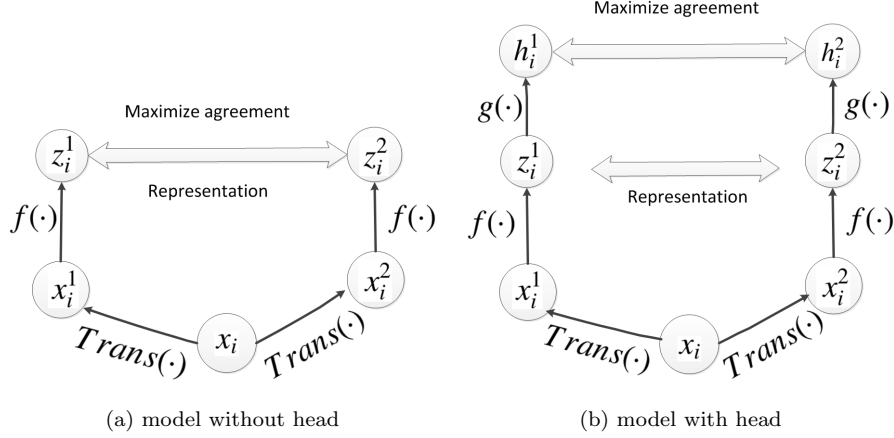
Maximize agreement

$z_i^1$ $z_i^2$

Representation

$f(\cdot)$ $f(\cdot)$

$x_i^1$ $x_i^2$

$x_i$

$Trans(\cdot)$ $Trans(\cdot)$

(a) model without head

Maximize agreement

$h_i^1$ $h_i^2$

$g(\cdot)$ $g(\cdot)$

$z_i^1$ $z_i^2$

Representation

$f(\cdot)$ $f(\cdot)$

$x_i^1$ $x_i^2$

$x_i$

$Trans(\cdot)$ $Trans(\cdot)$

(b) model with head